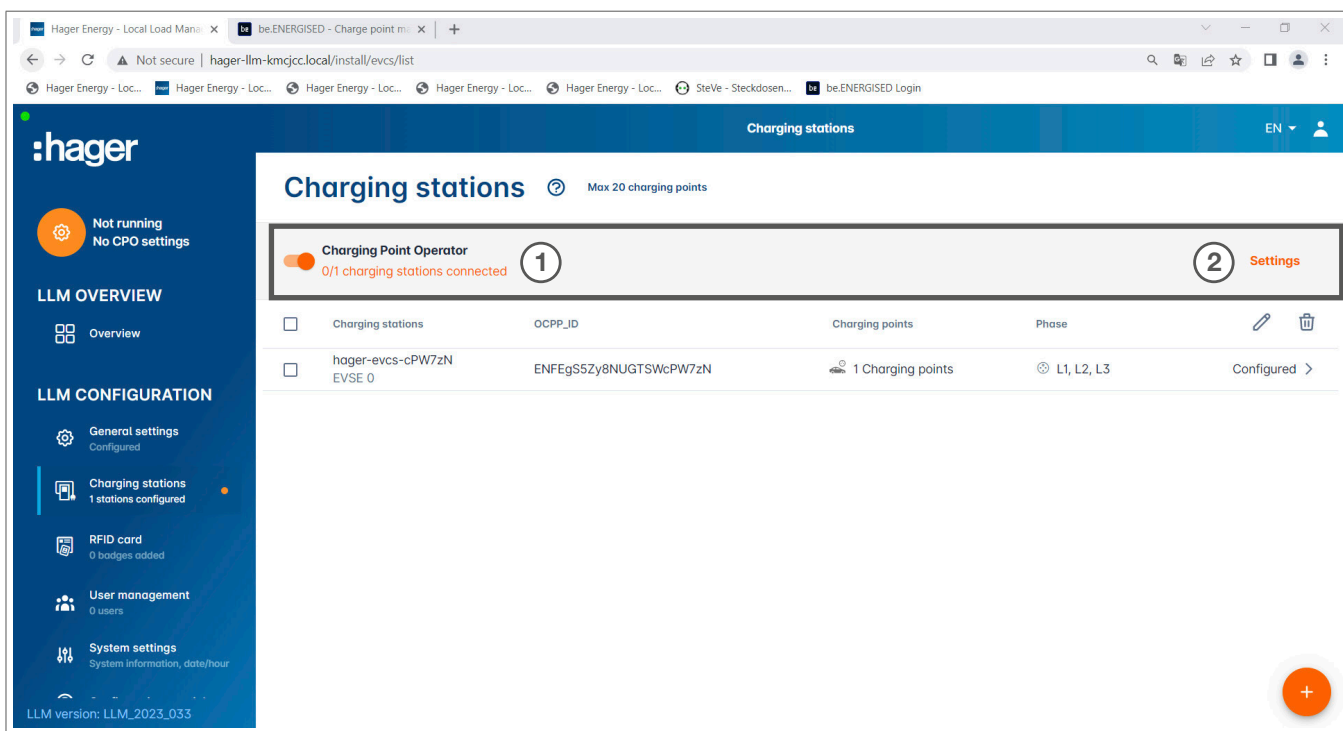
Hager Energy - Local Load Mana ×
be.ENERGISED - Charge point m ×
+
Not secure | hager-llm-kmcjcc.local/install/evcs/list
Hager Energy - Loc... Hager Energy - Loc... Hager Energy - Loc... Hager Energy - Loc... Hager Energy - Loc... SteVe - Steckdosen... be.ENERGISED Login

:hager
Charging stations
EN

Not running
No CPO settings

LLM OVERVIEW
Overview

LLM CONFIGURATION
General settings
Configured
Charging stations
1 stations configured
RFID card
0 badges added
User management
0 users
System settings
System information, date/hour

LLM version: LLM_2023_033

Charging stations
Max 20 charging points

Charging Point Operator
0/1 charging stations connected
1
2
Settings

| | Charging stations | OCPP_ID | Charging points | Phase | |
|---|---|---|---|---|---|
| | hager-evcs-cPW7zN EVSE 0 | ENFEgS5Zy8NUGTSWcPW7zN | 1 Charging points | L1, L2, L3 | Configured |

+